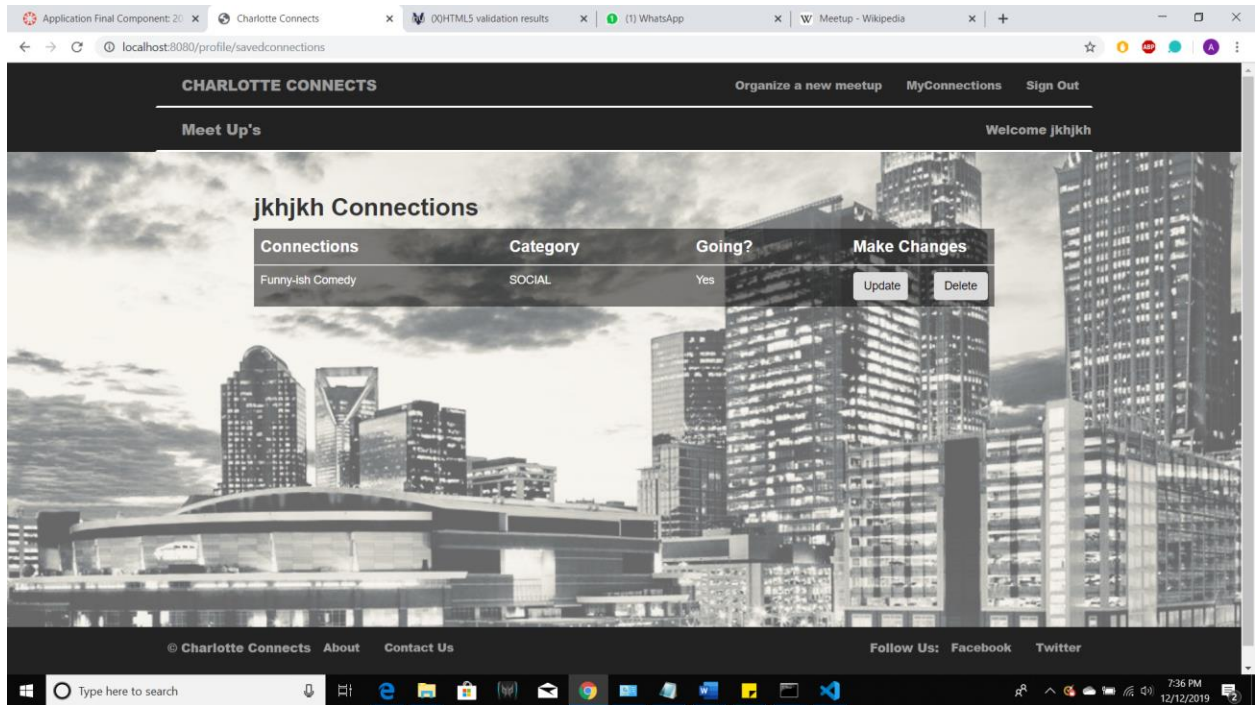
Application Final Component: 20 × | Charlotte Connects × | (X)HTML5 validation results × | (1) WhatsApp × | W Meetup - Wikipedia × | +

localhost:8080/profile/savedconnections

CHARLOTTE CONNECTS

Organize a new meetup MyConnections Sign Out

Meet Up's

Welcome jkhjkh

jkhjkh Connections

| Connections | Category | Going? | Make Changes |
|---|---|---|---|
| Funny-ish Comedy | SOCIAL | Yes | Update Delete |

© Charlotte Connects About Contact Us

Follow Us: Facebook Twitter

Type here to search

7:36 PM
12/12/2019